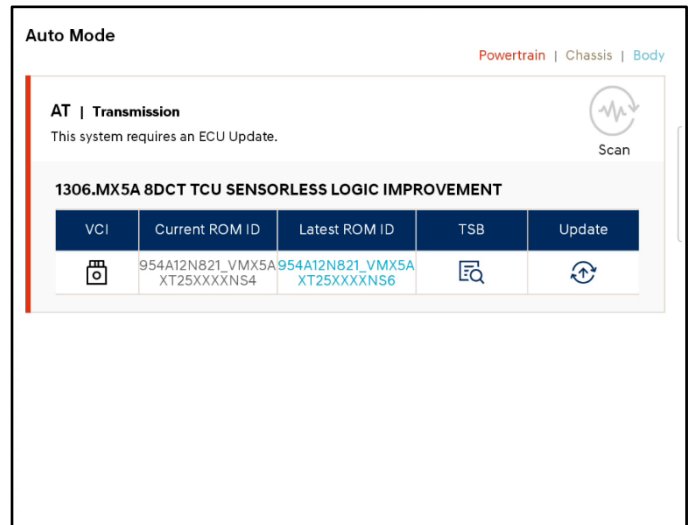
Auto Mode

Powertrain | Chassis | Body

AT | Transmission

This system requires an ECU Update.

Scan

1306.MX5A 8DCT TCU SENSORLESS LOGIC IMPROVEMENT

| VCI | Current ROM ID | Latest ROM ID | TSB | Update |
|---|---|---|---|---|
| | 954A12N821_VMX5AXT25XXXXNS4 | 954A12N821_VMX5AXT25XXXXNS6 | | |